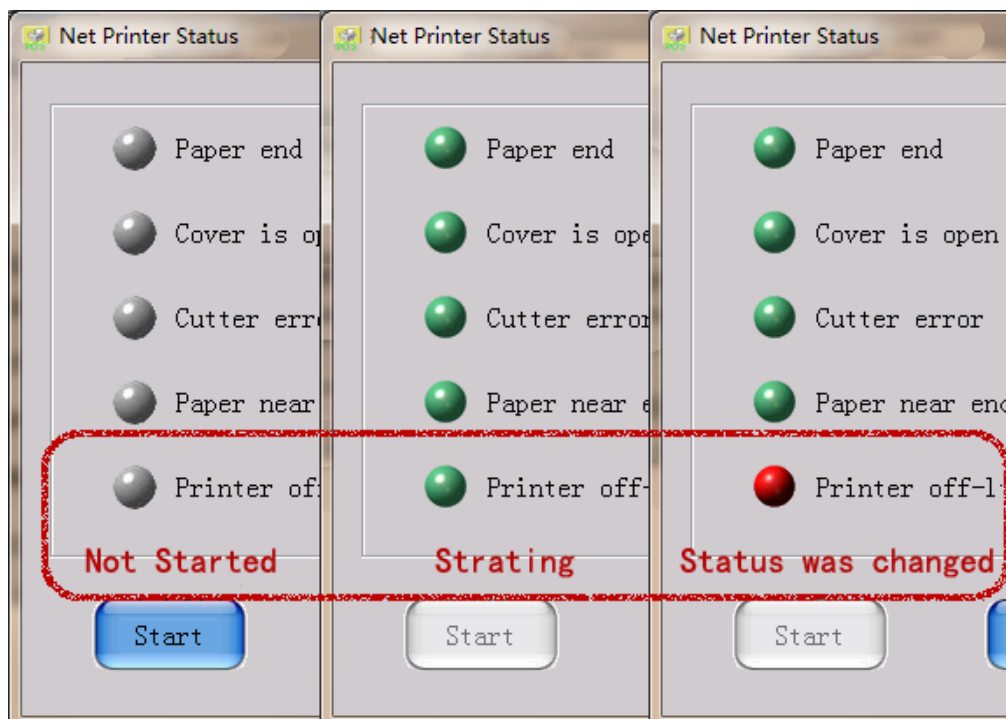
Net Printer Status

Paper end

Cover is o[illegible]

Cutter err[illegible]

Paper near

Printer of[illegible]

Not Started

Start

Net Printer Status

Paper end

Cover is ope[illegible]

Cutter error

Paper near e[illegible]

Printer off-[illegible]

Strating

Start

Net Printer Status

Paper end

Cover is open

Cutter error

Paper near en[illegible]

Printer off-l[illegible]

Status was changed

Start